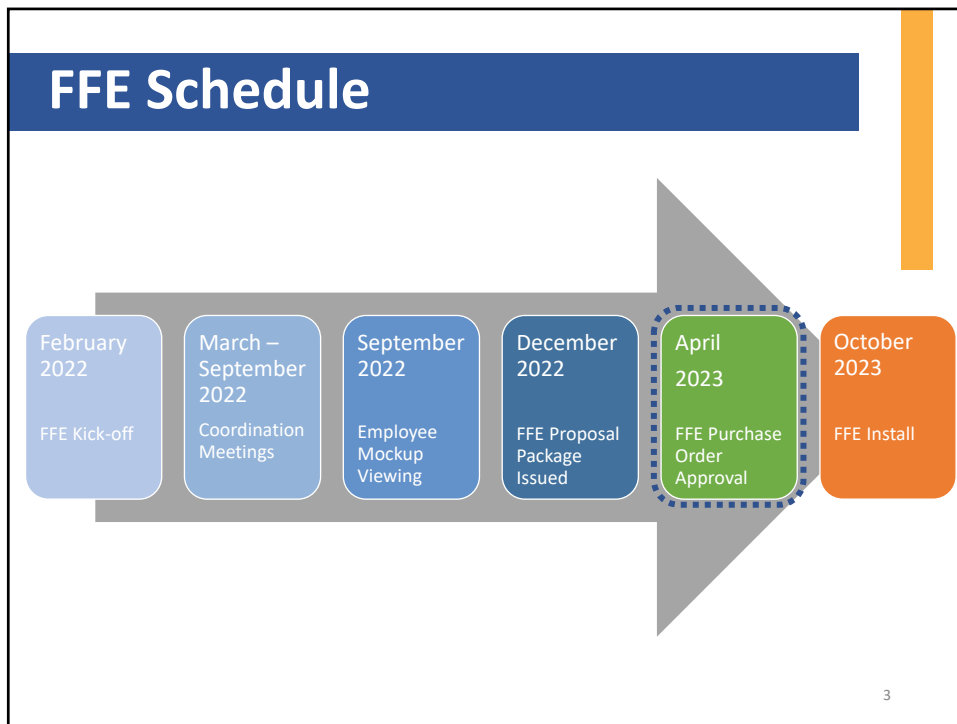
FFE Schedule

February 2022

FFE Kick-off

March – September 2022

Coordination Meetings

September 2022

Employee Mockup Viewing

December 2022

FFE Proposal Package Issued

April 2023

FFE Purchase Order Approval

October 2023

FFE Install

3